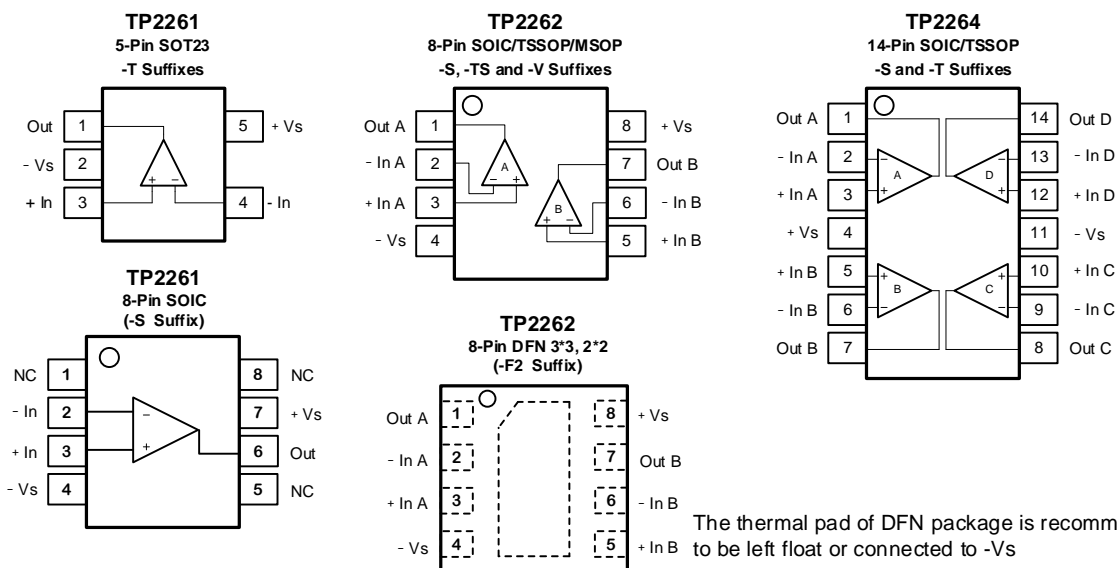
TP2261
5-Pin SOT23
-T Suffixes

Out 1
- Vs 2
+ In 3
5 + Vs
4 - In

TP2262
8-Pin SOIC/TSSOP/MSOP
-S, -TS and -V Suffixes

Out A 1
- In A 2
+ In A 3
- Vs 4
8 + Vs
7 Out B
6 - In B
5 + In B
A
B

TP2264
14-Pin SOIC/TSSOP
-S and -T Suffixes

Out A 1
- In A 2
+ In A 3
+ Vs 4
+ In B 5
- In B 6
Out B 7
14 Out D
13 - In D
12 + In D
11 - Vs
10 + In C
9 - In C
8 Out C
A
B
C
D

TP2261
8-Pin SOIC
(-S Suffix)

NC 1
- In 2
+ In 3
- Vs 4
8 NC
7 + Vs
6 Out
5 NC

TP2262
8-Pin DFN 3*3, 2*2
(-F2 Suffix)

Out A 1
- In A 2
+ In A 3
- Vs 4
8 + Vs
7 Out B
6 - In B
5 + In B

The thermal pad of DFN package is recomm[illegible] to be left float or connected to -Vs